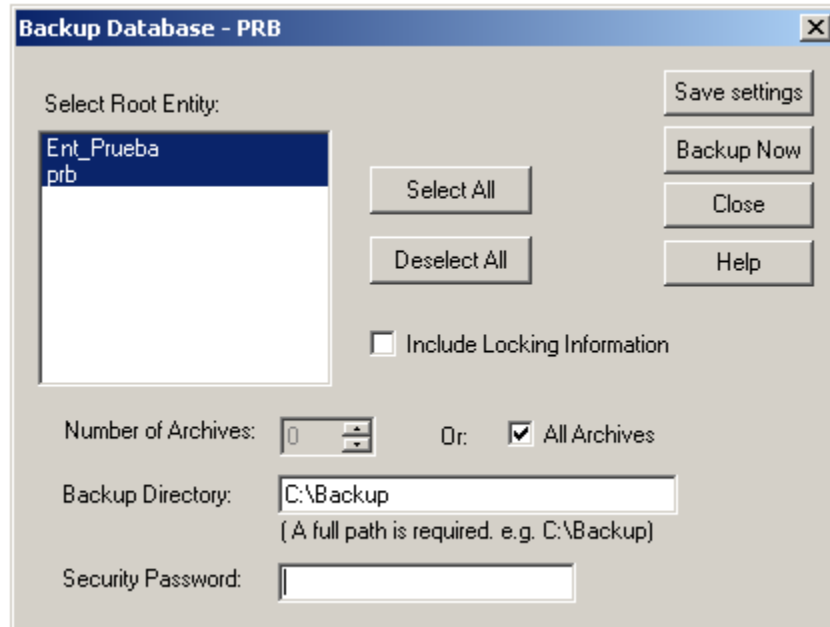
Backup Database - PRB

Select Root Entity:

Ent_Prueba
prb

Select All

Deselect All

Save settings

Backup Now

Close

Help

Include Locking Information

Number of Archives: 0

Or: All Archives

Backup Directory: C:\Backup

( A full path is required. e.g. C:\Backup)

Security Password: